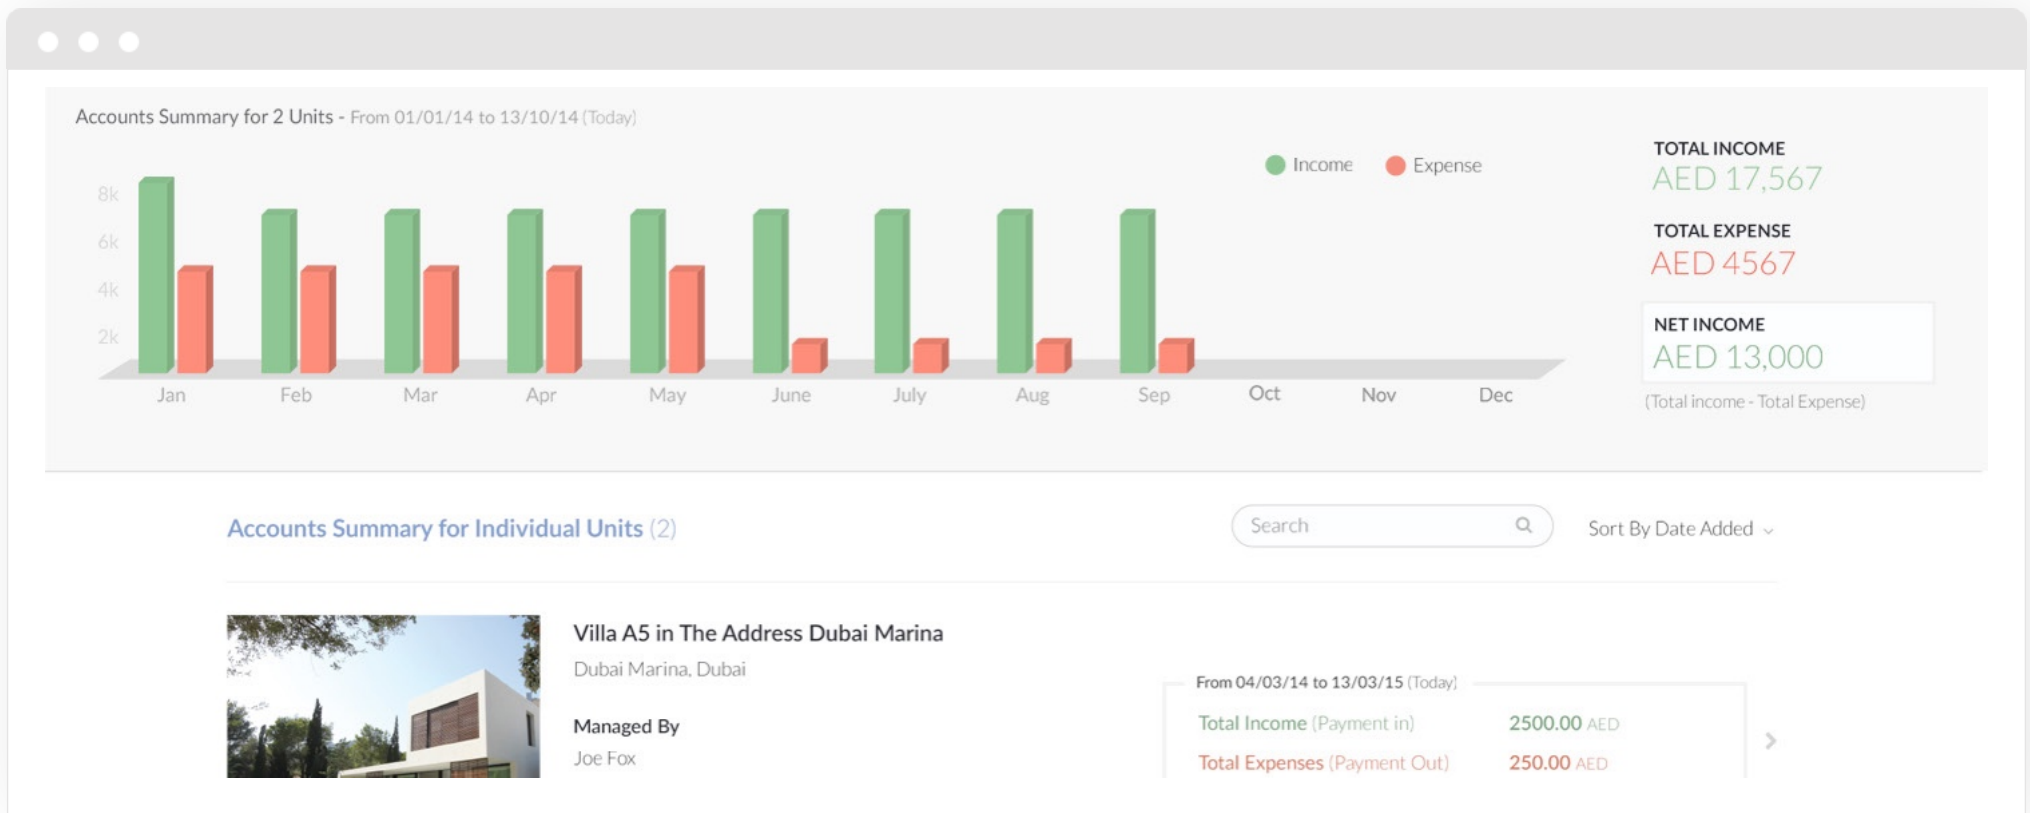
Accounts Summary for 2 Units - From 01/01/14 to 13/10/14 (Today)

Income Expense

8k
6k
4k
2k

Jan Feb Mar Apr May June July Aug Sep Oct Nov Dec

TOTAL INCOME
AED 17,567

TOTAL EXPENSE
AED 4567

NET INCOME
AED 13,000
(Total income - Total Expense)

Accounts Summary for Individual Units (2)

Search

Sort By Date Added

Villa A5 in The Address Dubai Marina
Dubai Marina, Dubai

Managed By
Joe Fox

From 04/03/14 to 13/03/15 (Today)

Total Income (Payment in) 2500.00 AED
Total Expenses (Payment Out) 250.00 AED